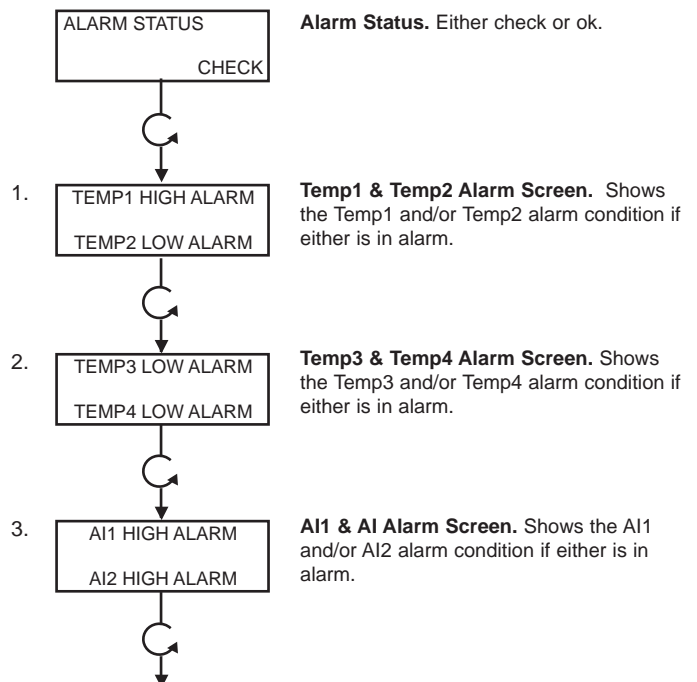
ALARM STATUS

CHECK

**Alarm Status.** Either check or ok.

1.

TEMP1 HIGH ALARM

TEMP2 LOW ALARM

**Temp1 & Temp2 Alarm Screen.** Shows the Temp1 and/or Temp2 alarm condition if either is in alarm.

2.

TEMP3 LOW ALARM

TEMP4 LOW ALARM

**Temp3 & Temp4 Alarm Screen.** Shows the Temp3 and/or Temp4 alarm condition if either is in alarm.

3.

AI1 HIGH ALARM

AI2 HIGH ALARM

**AI1 & AI Alarm Screen.** Shows the AI1 and/or AI2 alarm condition if either is in alarm.